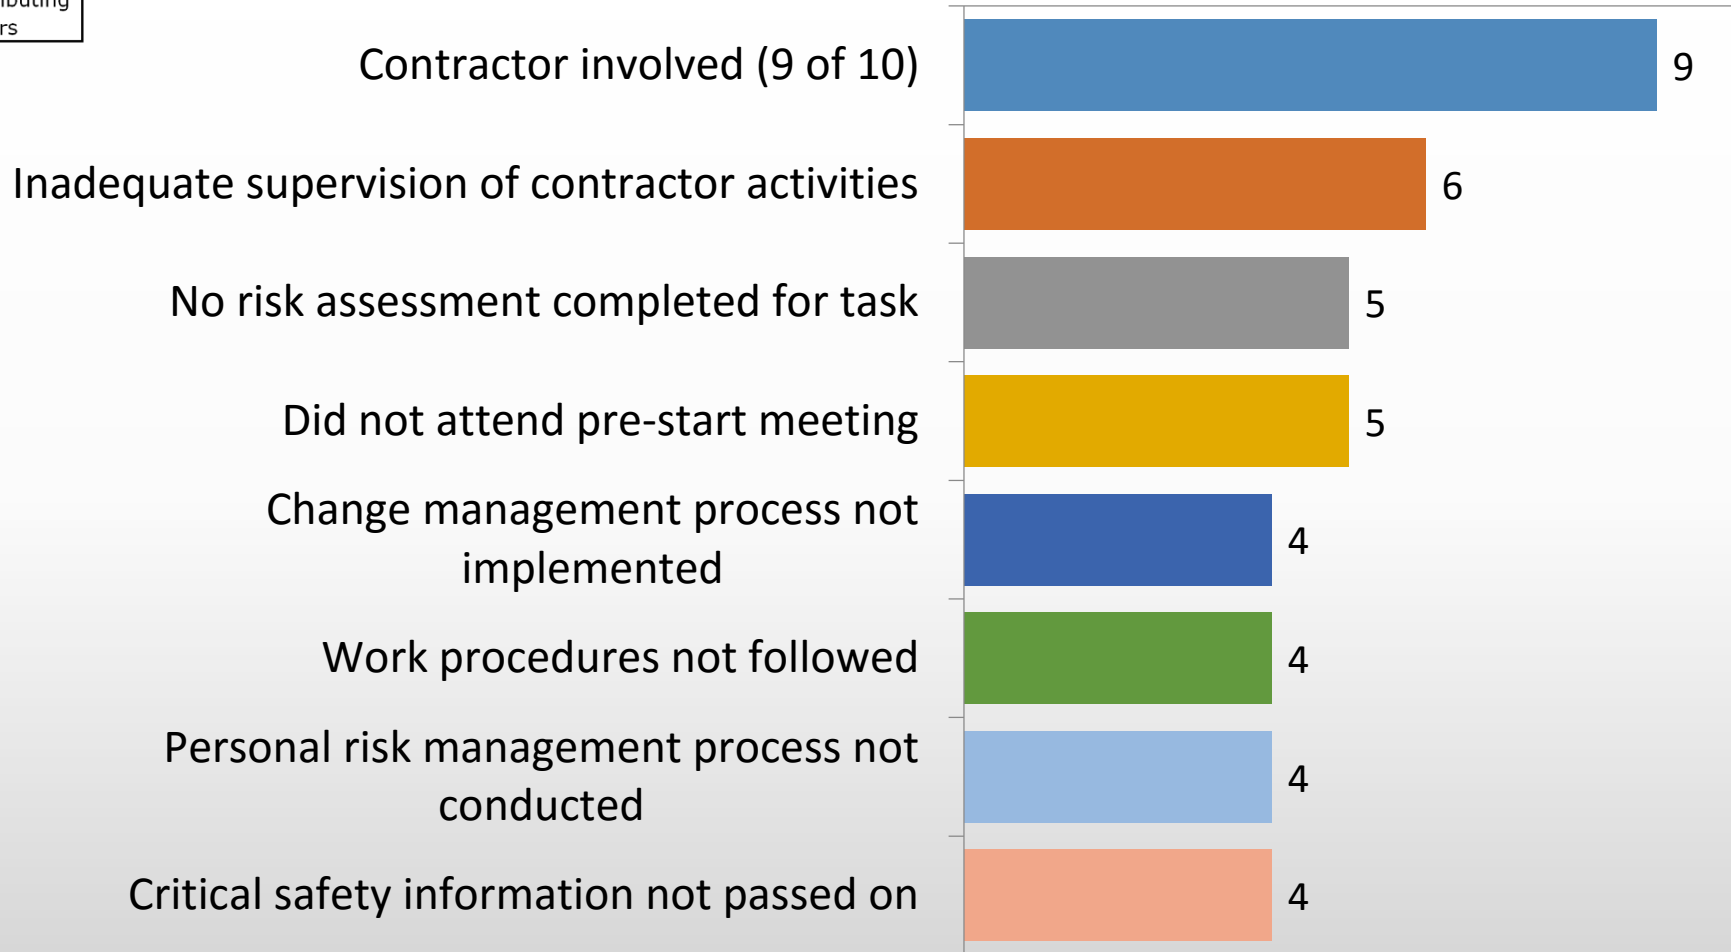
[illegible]ibuting
rs

Contractor involved (9 of 10) 9

Inadequate supervision of contractor activities 6

No risk assessment completed for task 5

Did not attend pre-start meeting 5

Change management process not implemented 4

Work procedures not followed 4

Personal risk management process not conducted 4

Critical safety information not passed on 4